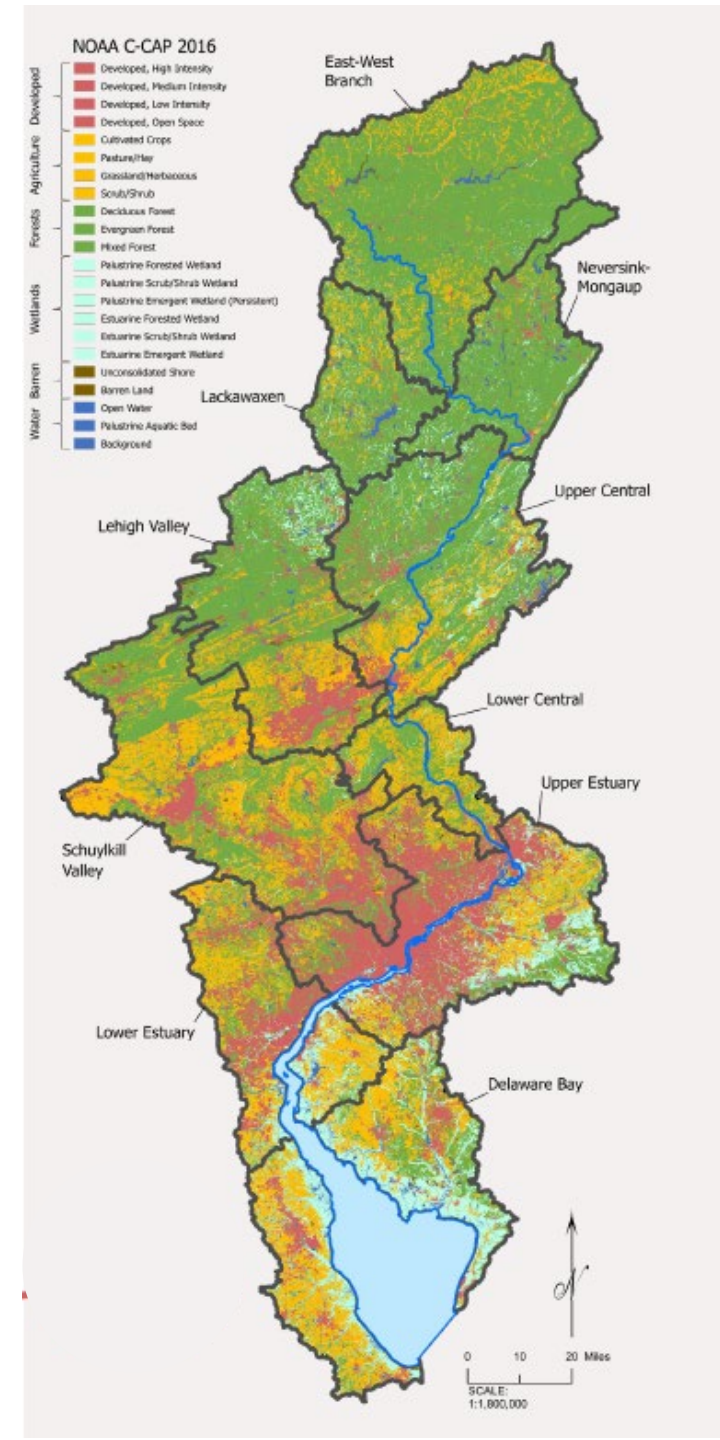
NOAA C-CAP 2016

Developed
Developed, High Intensity
Developed, Medium Intensity
Developed, Low Intensity
Developed, Open Space

Agriculture
Cultivated Crops
Pasture/Hay
Grassland/Herbaceous
Scrub/Shrub

Forests
Deciduous Forest
Evergreen Forest
Mixed Forest

Wetlands
Palustrine Forested Wetland
Palustrine Scrub/Shrub Wetland
Palustrine Emergent Wetland (Persistent)
Estuarine Forested Wetland
Estuarine Scrub/Shrub Wetland
Estuarine Emergent Wetland

Barren
Unconsolidated Shore
Barren Land

Water
Open Water
Palustrine Aquatic Bed
Background

East-West Branch

Neversink-Mongaup

Lackawaxen

Upper Central

Lehigh Valley

Lower Central

Upper Estuary

Schuylkill Valley

Lower Estuary

Delaware Bay

N

0 10 20 Miles
SCALE: 1:1,800,000